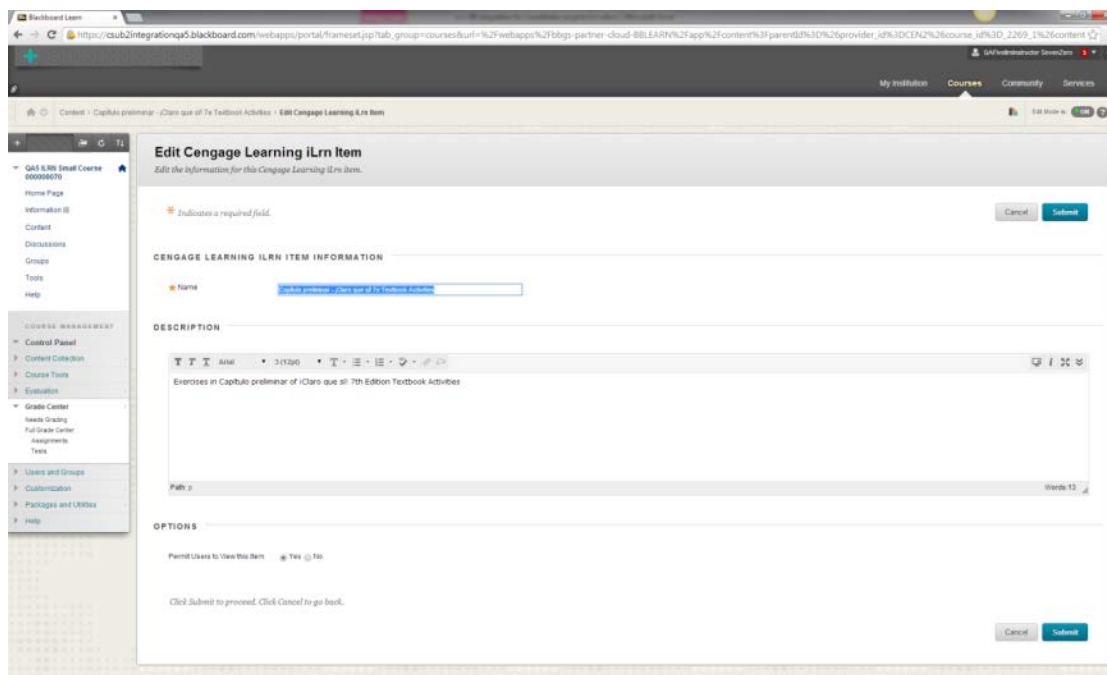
Blackboard Learn

https://csub2integrationqa5.blackboard.com/webapps/portal/frameset.jsp?tab_group=courses&url=%2Fwebapps%2Fbbgs-partner-cloud-BBLEARN%2Fapp%2Fcontent%3Fparentid%3D%26provider_id%3DCEN2%26course_id%3D_2269_1%26content

QAInstructor SevenZero

My Institution Courses Community Services

Content › Capítulo preliminar - ¡Claro que sí! 7e Textbook Activities › Edit Cengage Learning iLrn Item

Edit Mode is: ON

QAS ILRN Small Course 000000070

Home Page
Information
Content
Discussions
Groups
Tools
Help

COURSE MANAGEMENT

Control Panel
Content Collection
Course Tools
Evaluation
Grade Center
Needs Grading
Full Grade Center
Assignments
Tests
Users and Groups
Customization
Packages and Utilities
Help

Edit Cengage Learning iLrn Item

Edit the information for this Cengage Learning iLrn item.

* Indicates a required field.

Cancel Submit

CENGAGE LEARNING ILRN ITEM INFORMATION

* Name Capítulo preliminar - ¡Claro que sí! 7e Textbook Activities

DESCRIPTION

Arial 3 (12pt)

Exercises in Capítulo preliminar of ¡Claro que sí! 7th Edition Textbook Activities

Path: p

Words:13

OPTIONS

Permit Users to View this Item Yes No

Click Submit to proceed. Click Cancel to go back.

Cancel Submit